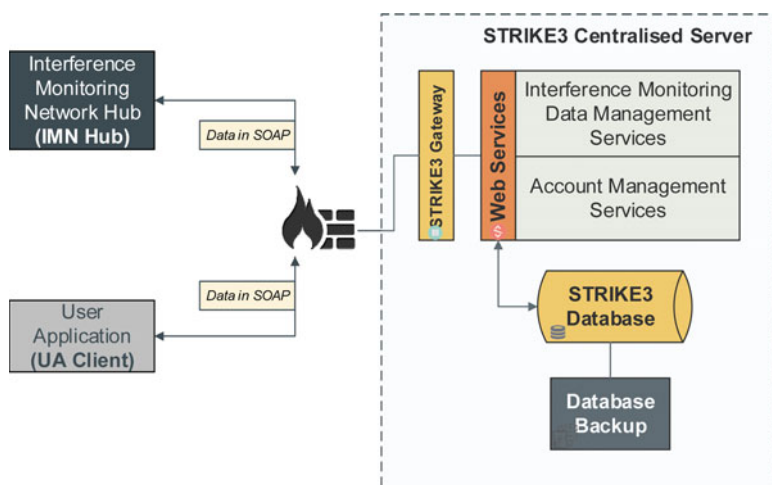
STRIKE3 Centralised Server

Interference Monitoring Network Hub (IMN Hub)

Data in SOAP

Data in SOAP

User Application (UA Client)

STRIKE3 Gateway

Web Services

Interference Monitoring Data Management Services

Account Management Services

STRIKE3 Database

Database Backup